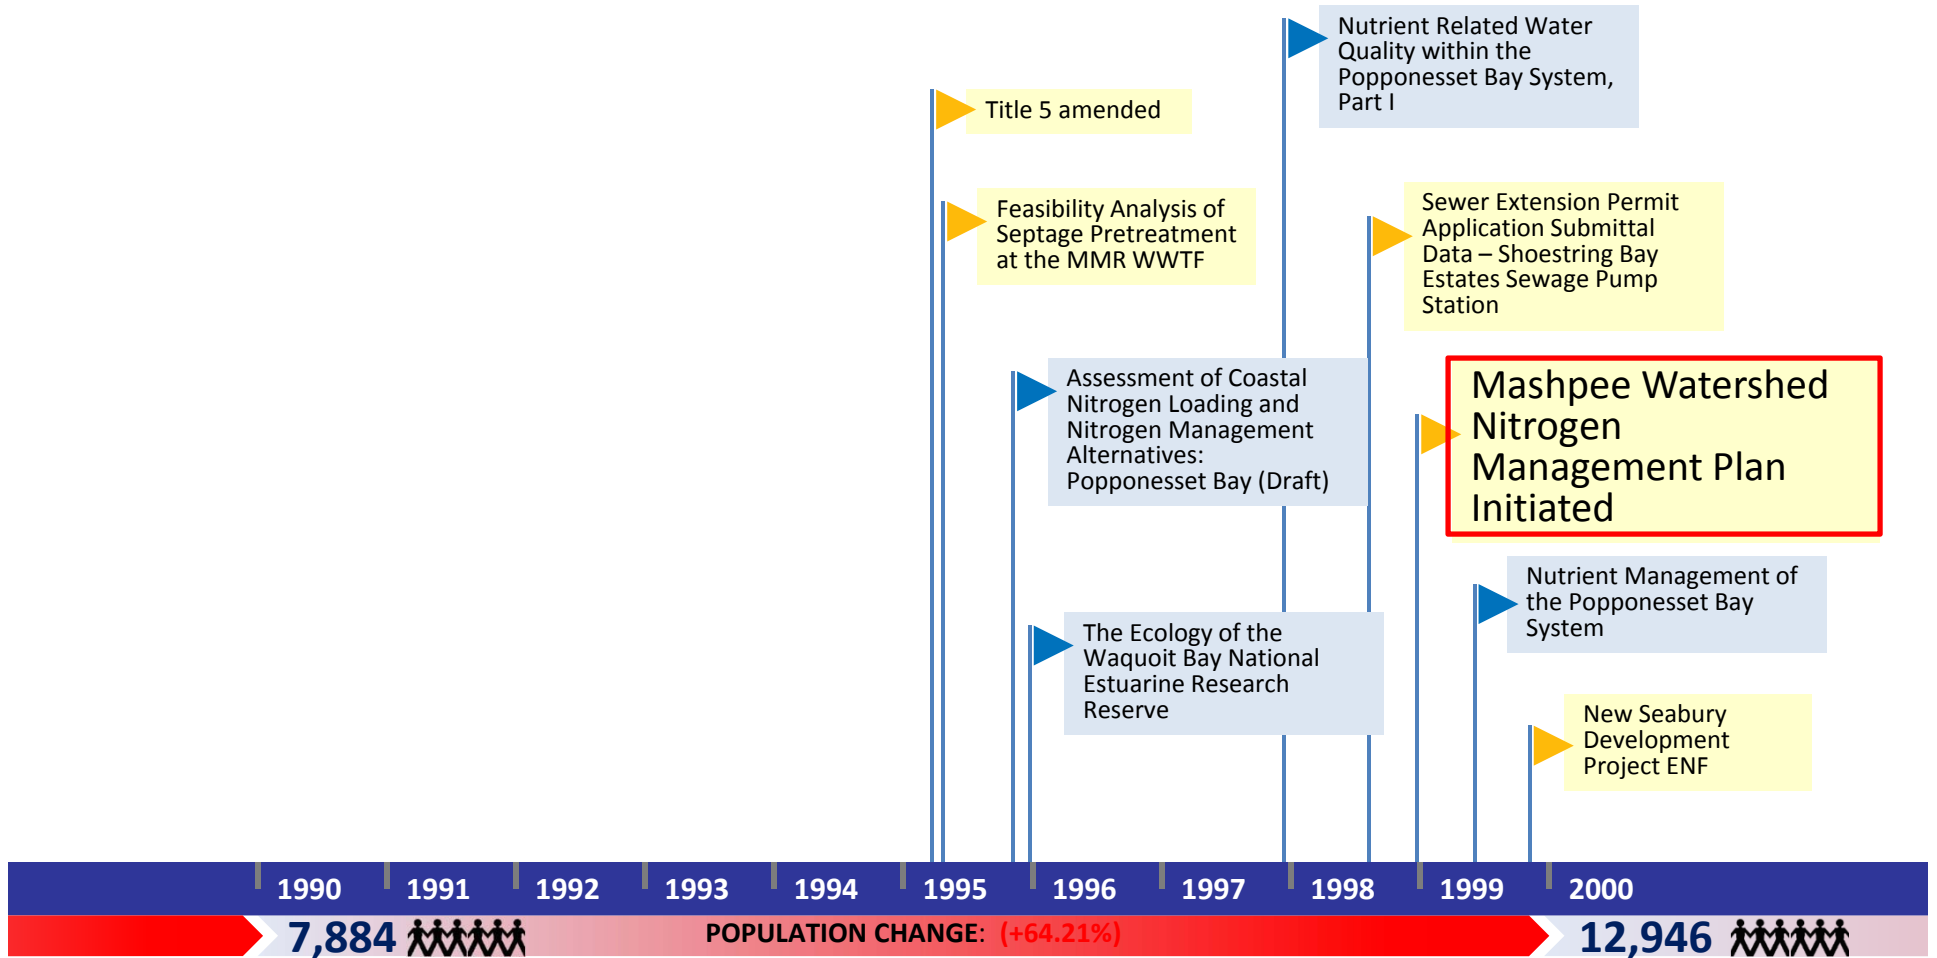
Nutrient Related Water Quality within the Popponesset Bay System, Part I

Title 5 amended

Feasibility Analysis of Septage Pretreatment at the MMR WWTF

Sewer Extension Permit Application Submittal Data – Shoestring Bay Estates Sewage Pump Station

Assessment of Coastal Nitrogen Loading and Nitrogen Management Alternatives: Popponesset Bay (Draft)

Mashpee Watershed Nitrogen Management Plan Initiated

Nutrient Management of the Popponesset Bay System

The Ecology of the Waquoit Bay National Estuarine Research Reserve

New Seabury Development Project ENF

1990 1991 1992 1993 1994 1995 1996 1997 1998 1999 2000

7,884

POPULATION CHANGE: (+64.21%)

12,946